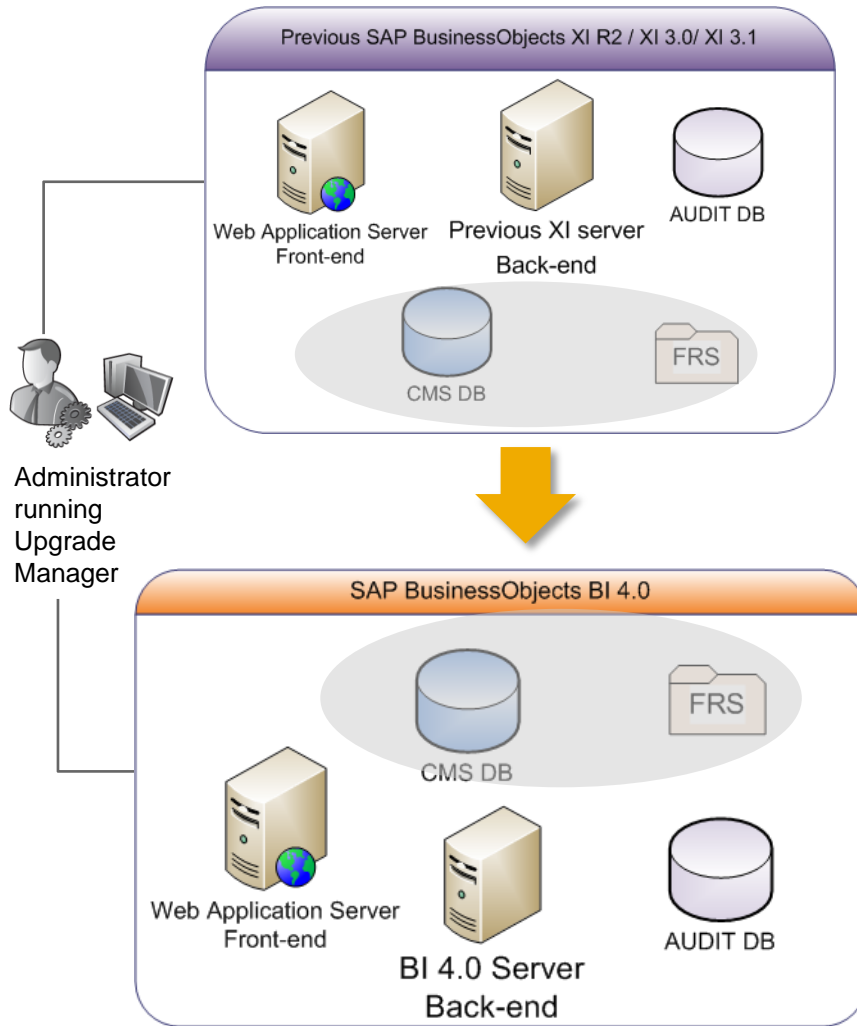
Previous SAP BusinessObjects XI R2 / XI 3.0/ XI 3.1

Web Application Server Front-end

Previous XI server Back-end

AUDIT DB

CMS DB

FRS

Administrator running Upgrade Manager

SAP BusinessObjects BI 4.0

CMS DB

FRS

Web Application Server Front-end

BI 4.0 Server Back-end

AUDIT DB